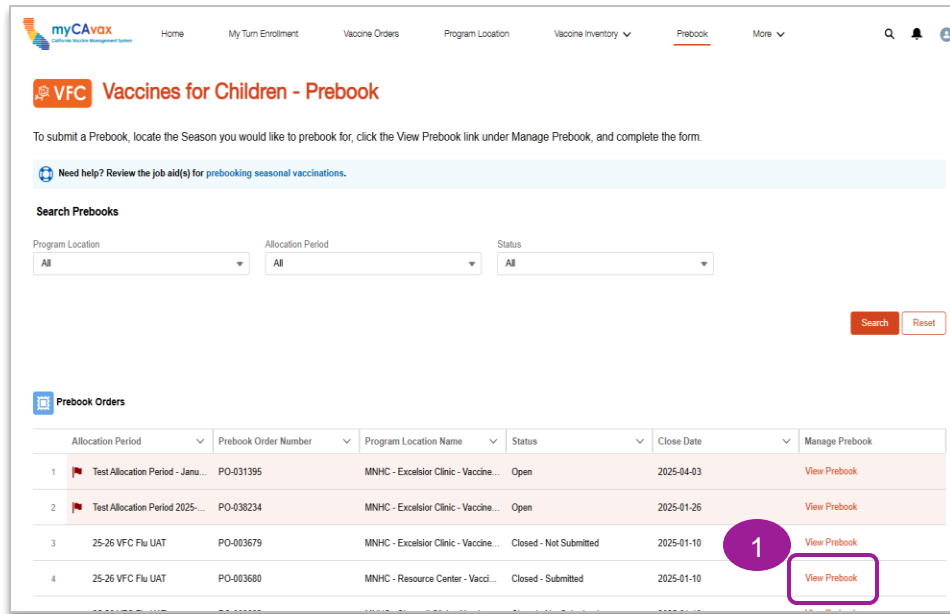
myCAvax
California Vaccine Management System

Home   My Turn Enrollment   Vaccine Orders   Program Location   Vaccine Inventory   Prebook   More

VFC Vaccines for Children - Prebook

To submit a Prebook, locate the Season you would like to prebook for, click the View Prebook link under Manage Prebook, and complete the form.

Need help? Review the job aid(s) for prebooking seasonal vaccinations.

Search Prebooks

Program Location
All

Allocation Period
All

Status
All

Search   Reset

Prebook Orders

| | Allocation Period | Prebook Order Number | Program Location Name | Status | Close Date | Manage Prebook |
|---|---|---|---|---|---|---|
| 1 | Test Allocation Period - Janu... | PO-031395 | MNHC - Excelsior Clinic - Vaccine... | Open | 2025-04-03 | View Prebook |
| 2 | Test Allocation Period 2025-... | PO-038234 | MNHC - Excelsior Clinic - Vaccine... | Open | 2025-01-26 | View Prebook |
| 3 | 25-26 VFC Flu UAT | PO-003679 | MNHC - Excelsior Clinic - Vaccine... | Closed - Not Submitted | 2025-01-10 | View Prebook |
| 4 | 25-26 VFC Flu UAT | PO-003680 | MNHC - Resource Center - Vacci... | Closed - Submitted | 2025-01-10 | View Prebook |

1